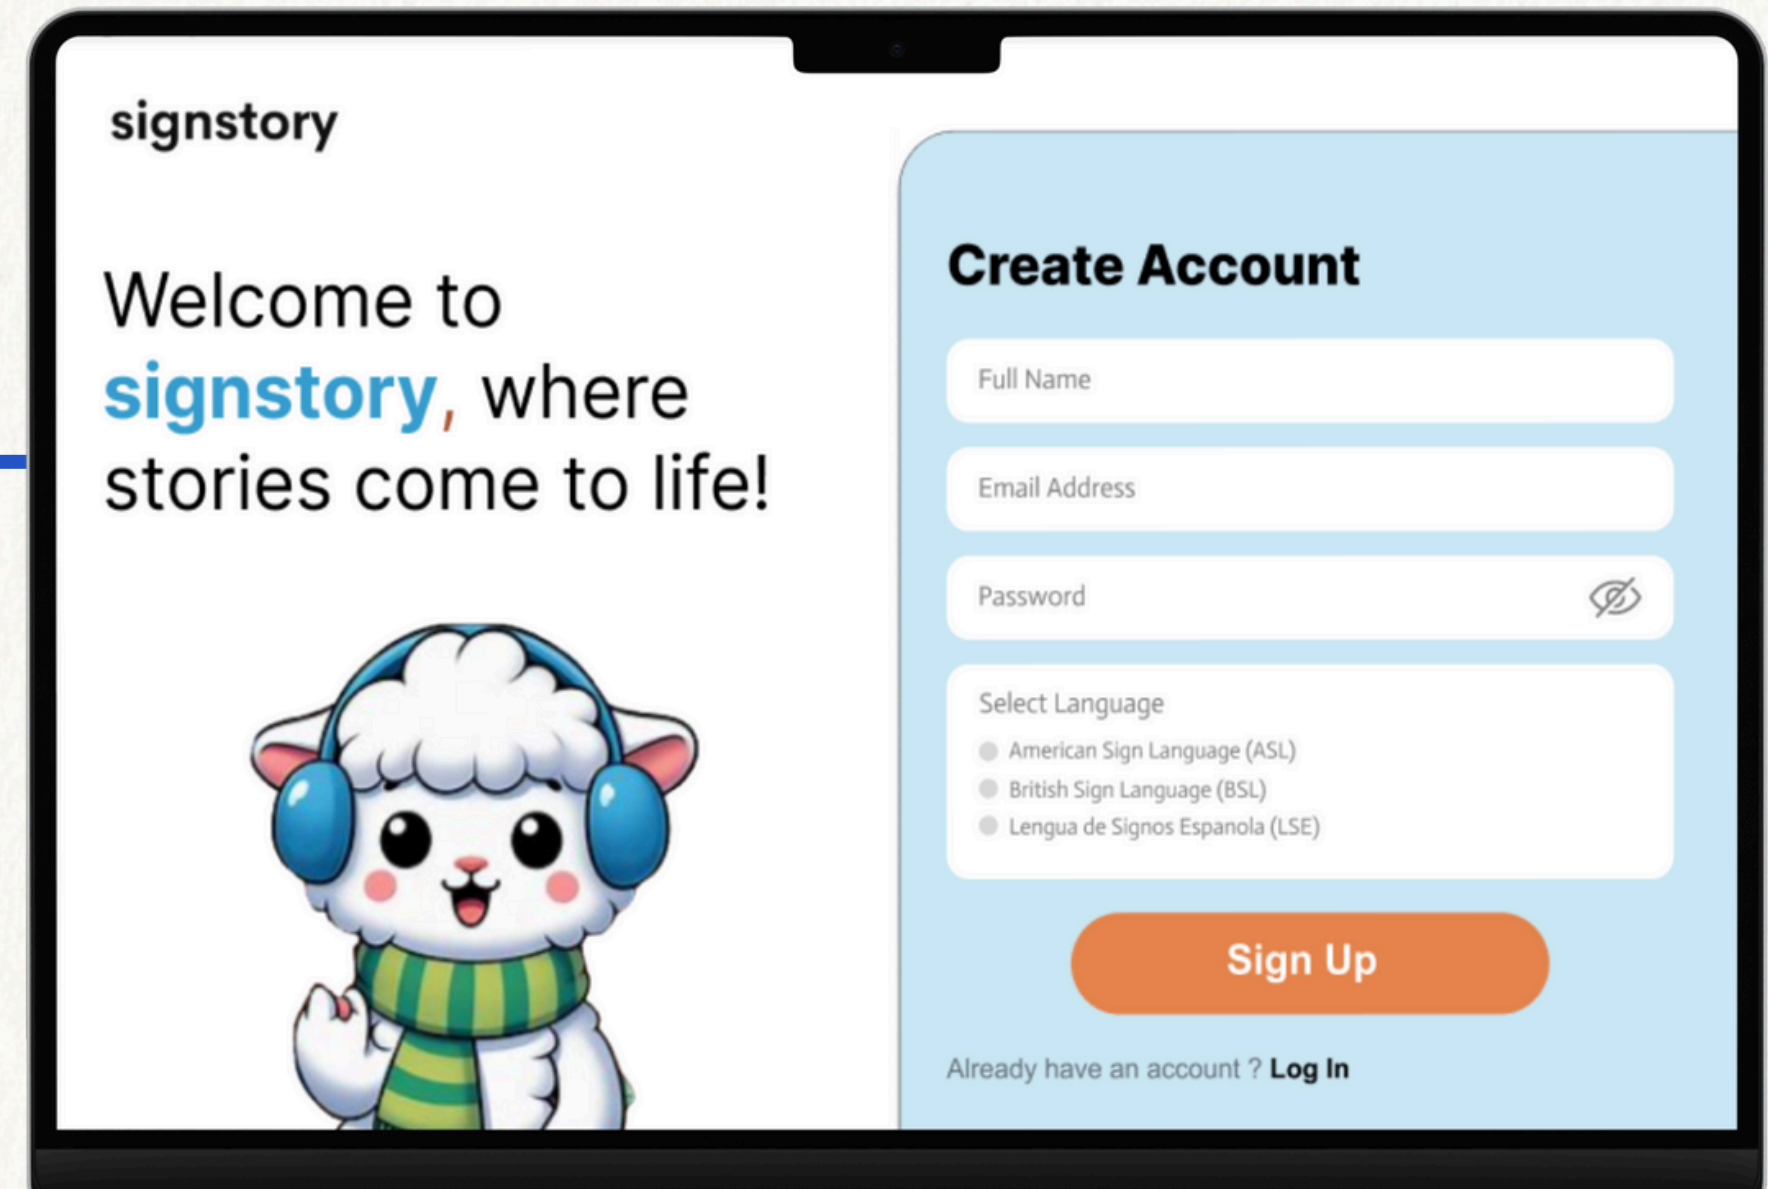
signstory

Welcome to signstory, where stories come to life!

Create Account

Full Name

Email Address

Password

Select Language

American Sign Language (ASL)

British Sign Language (BSL)

Lengua de Signos Espanola (LSE)

Sign Up

Already have an account ? Log In